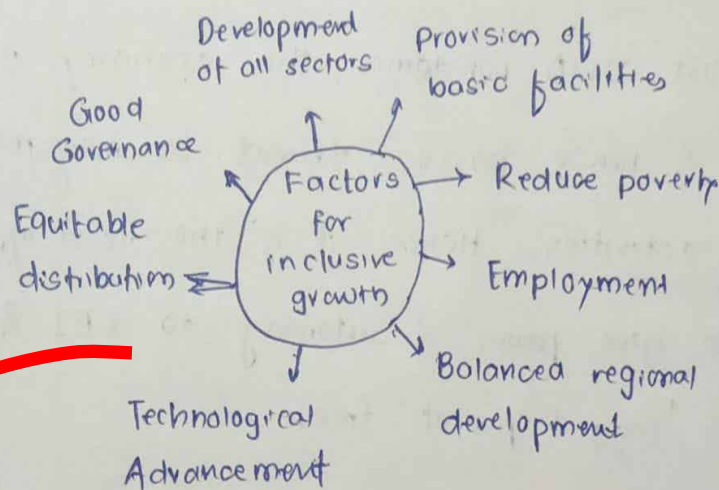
Development of all sectors

Provision of basic facilities

Good Governance

Factors for inclusive growth

Reduce poverty

Equitable distibution

Employment

Balanced regional development

Technological Advancement